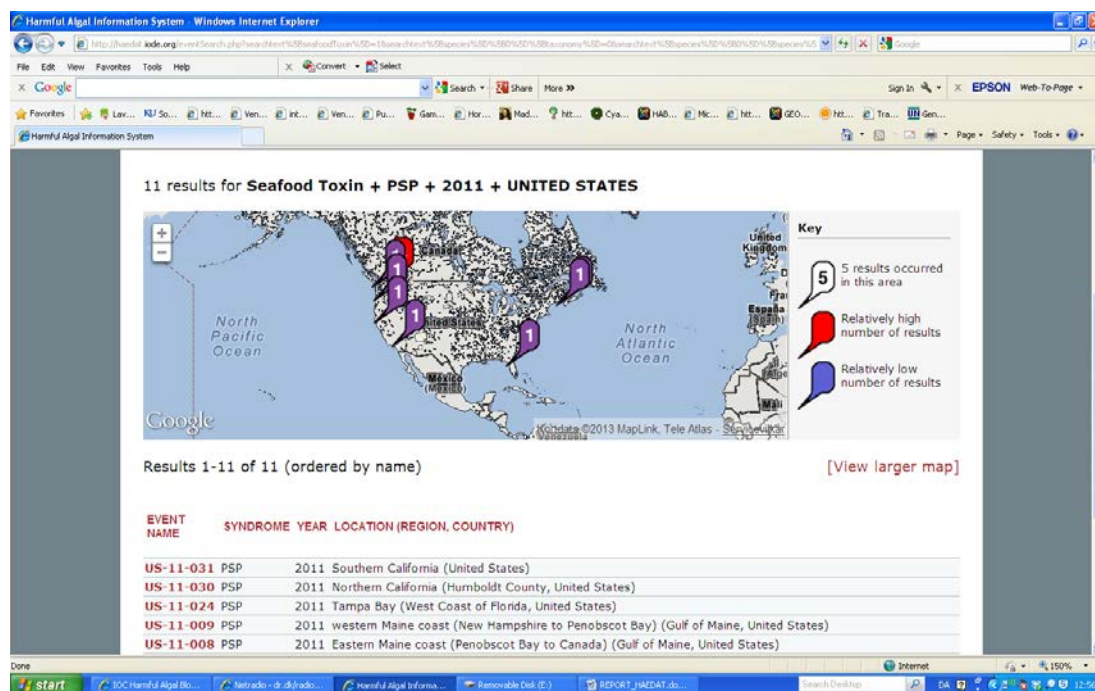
Harmful Algal Information System - Windows Internet Explorer

http://haedat.iode.org/eventSearch.php?searchtext%5BseafoodToxin%5D=1&searchtext%5Bspecies%5D%5B0%5D%5Btaxonomy%5D=0&searchtext%5Bspecies%5D%5B0%5D%5Bspecies%5 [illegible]

Google

File Edit View Favorites Tools Help

Convert Select

Google

Search Share More »

Sign In EPSON Web-To-Page

Favorites Lav... NJ So... htt... Ven... int... Ven... Pu... Gam... Hor... Mad... htt... Cya... HAB... Mic... htt... GEO... htt... Tra... Gen...

Harmful Algal Information System

Page Safety Tools

11 results for **Seafood Toxin + PSP + 2011 + UNITED STATES**

+
−

Canada

United Kingdom

United States

North Pacific Ocean

North Atlantic Ocean

México (Mexico)

España (Spain)

Fra

Alge

Mali

Venezuela

1 1 1 1 1 1 1

Google

Kortdata ©2013 MapLink, Tele Atlas - Servicevilkår

Key

5 5 results occurred in this area

Relatively high number of results

Relatively low number of results

Results 1-11 of 11 (ordered by name)

[View larger map]

| EVENT NAME | SYNDROME | YEAR | LOCATION (REGION, COUNTRY) |
|---|---|---|---|
| US-11-031 | PSP | 2011 | Southern California (United States) |
| US-11-030 | PSP | 2011 | Northern California (Humboldt County, United States) |
| US-11-024 | PSP | 2011 | Tampa Bay (West Coast of Florida, United States) |
| US-11-009 | PSP | 2011 | western Maine coast (New Hampshire to Penobscot Bay) (Gulf of Maine, United States) |
| US-11-008 | PSP | 2011 | Eastern Maine coast (Penobscot Bay to Canada) (Gulf of Maine, United States) |

Done

Internet

150%

start

IOC Harmful Algal Blo...

Netradio - dr.dk/radio...

Harmful Algal Informa...

Removable Disk (E:)

REPORT_HAEDAT.do...

Search Desktop

DA

12:56